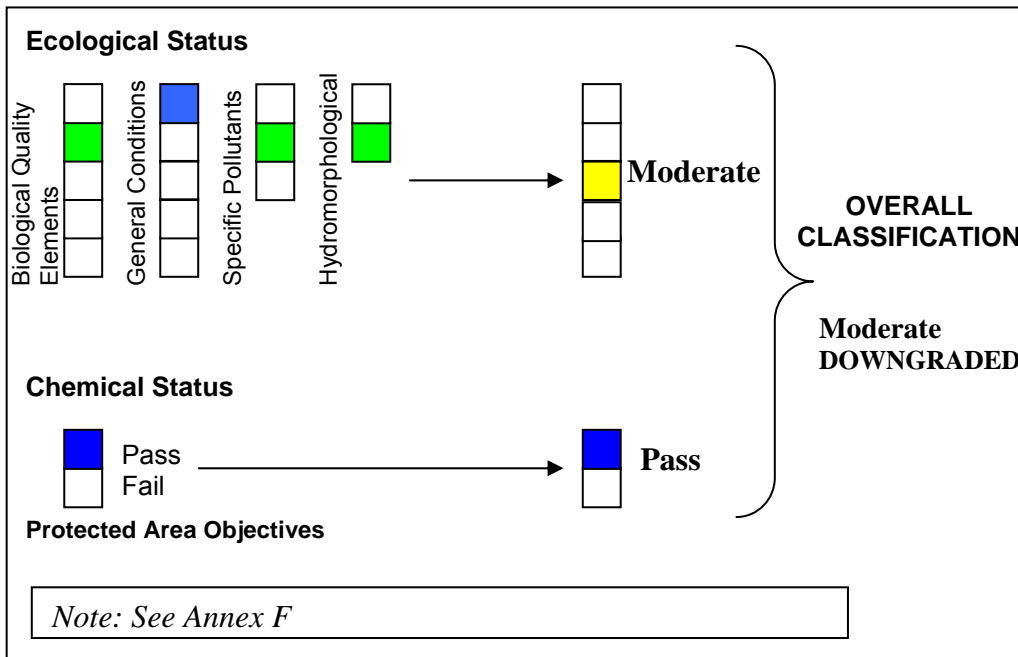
Ecological Status

Biological Quality Elements

General Conditions

Specific Pollutants

Hydromorphological

Moderate

OVERALL CLASSIFICATION

Moderate DOWNGRADED

Chemical Status

Pass
Fail

Pass

Protected Area Objectives

Note: See Annex F